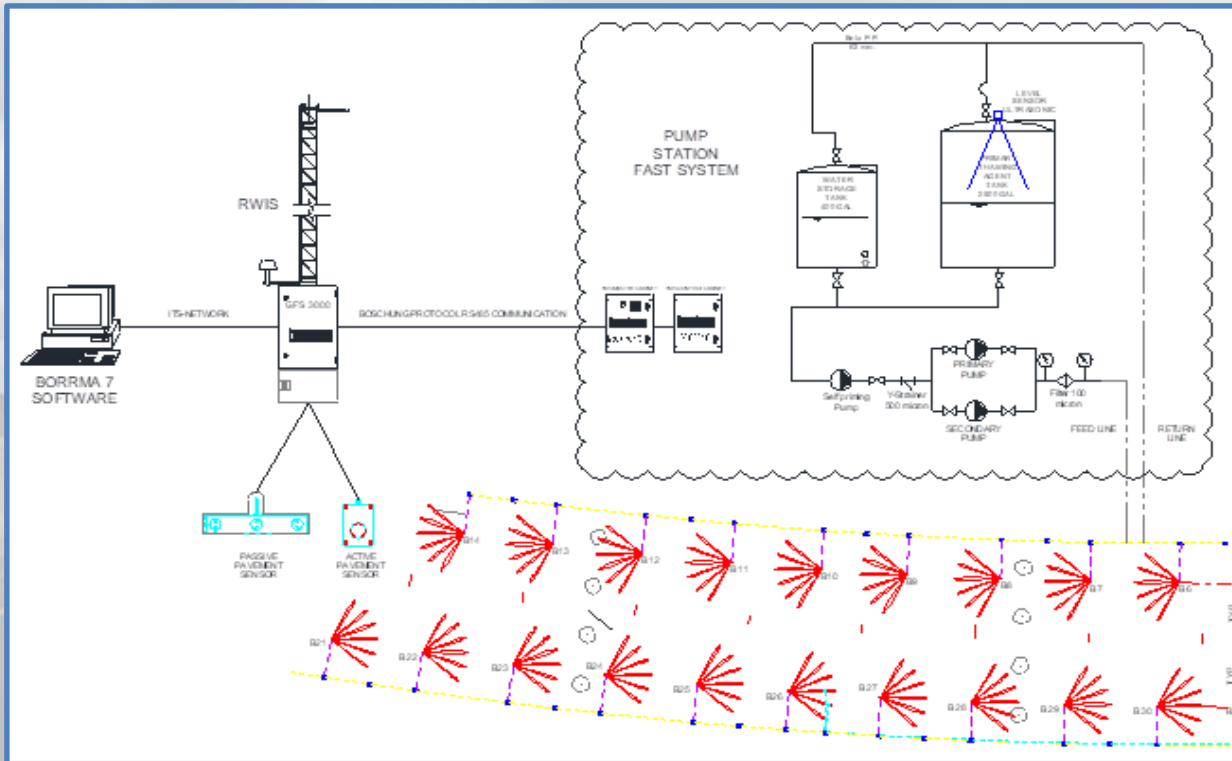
PUMP STATION FAST SYSTEM

RWIS

ITS-NETWORK

GFS 3000

BOSCHUNG PROTOCOL RS485 COMMUNICATION

BORRMA 7 SOFTWARE

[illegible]
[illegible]

LEVEL SENSOR ULTRASONIC

WATER STORAGE TANK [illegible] GAL

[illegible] THAWING AGENT TANK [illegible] GAL

PRIMARY PUMP

SECONDARY PUMP

Selfpriming Pump

Y-Strainer 500 micron

Filter 100 micron

FEED LINE

RETURN LINE

PASSIVE PAVEMENT SENSOR

ACTIVE PAVEMENT SENSOR

B14 B13 B12 B11 B10 B9 B8 B7 B6

B21 B22 B23 B24 B25 B26 B27 B28 B29 B30